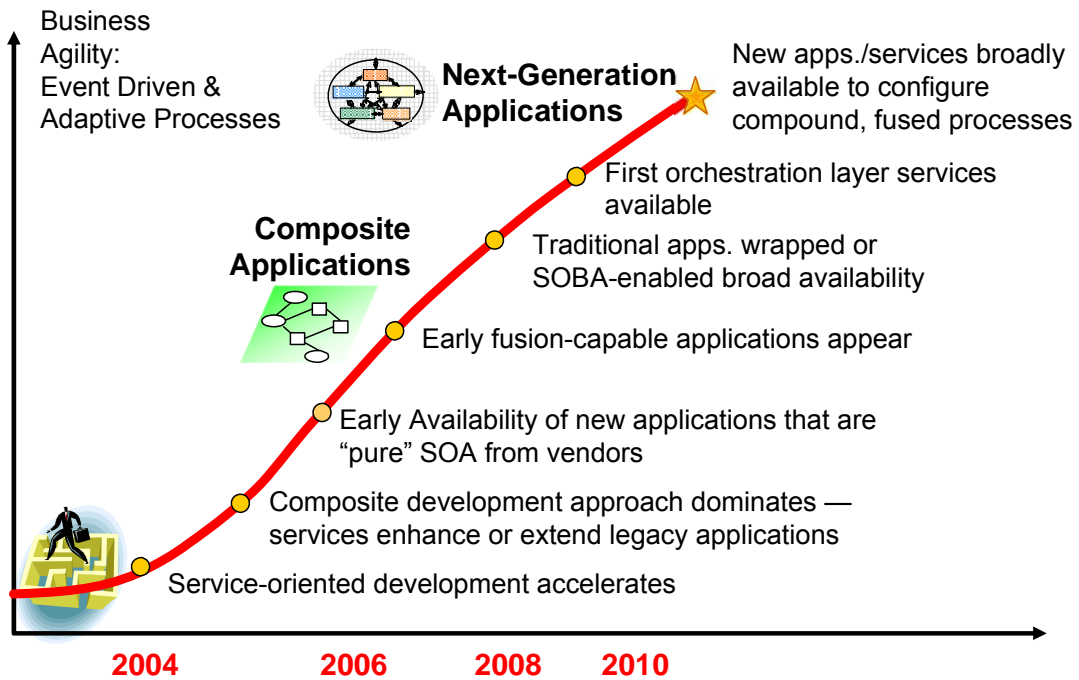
Business Agility: Event Driven & Adaptive Processes

Next-Generation Applications

New apps./services broadly available to configure compound, fused processes

First orchestration layer services available

Composite Applications

Traditional apps. wrapped or SOBA-enabled broad availability

Early fusion-capable applications appear

Early Availability of new applications that are "pure" SOA from vendors

Composite development approach dominates — services enhance or extend legacy applications

Service-oriented development accelerates

2004

2006

2008

2010